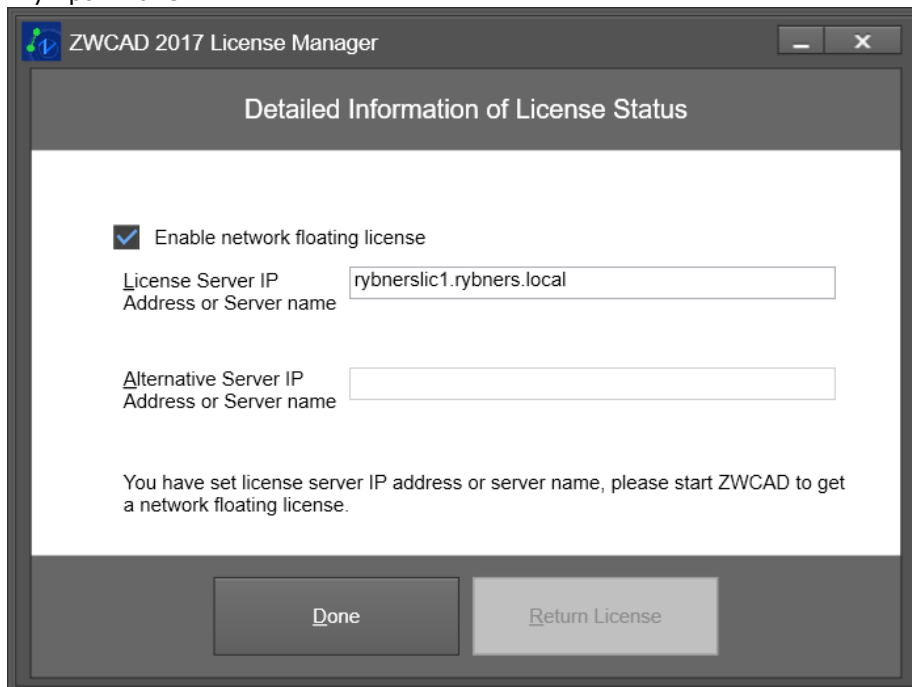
ZWCAD 2017 License Manager

Detailed Information of License Status

Enable network floating license

License Server IP Address or Server name

rybnerslic1.rybners.local

Alternative Server IP Address or Server name

You have set license server IP address or server name, please start ZWCAD to get a network floating license.

Done

Return License